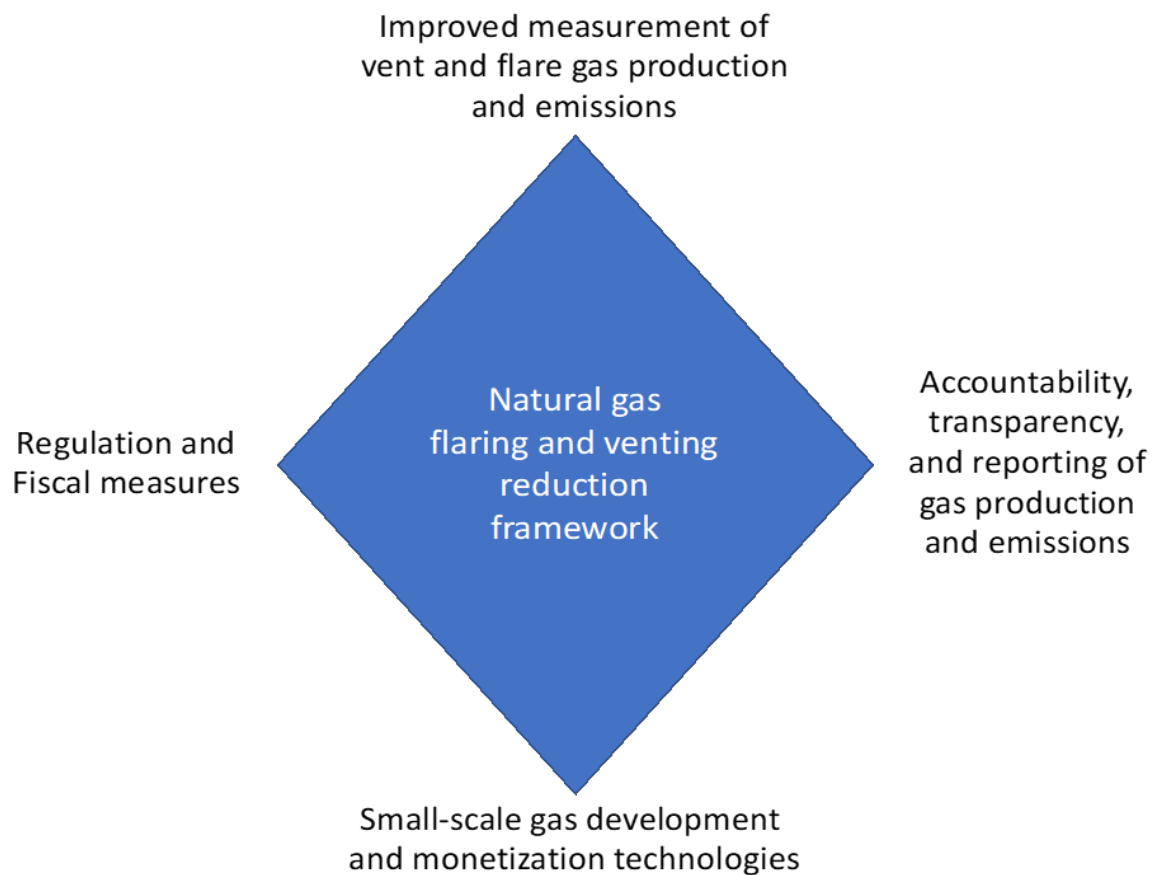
Improved measurement of vent and flare gas production and emissions

Regulation and Fiscal measures

Natural gas flaring and venting reduction framework

Accountability, transparency, and reporting of gas production and emissions

Small-scale gas development and monetization technologies